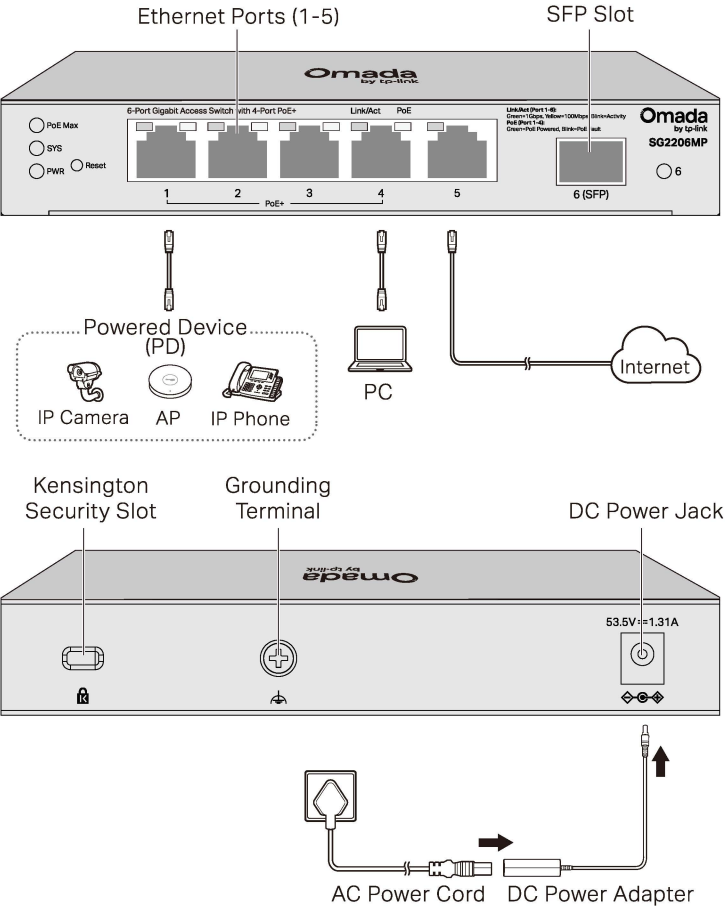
Ethernet Ports (1-5)

SFP Slot

Omada by tp-link

6-Port Gigabit Access Switch with 4-Port PoE+

Link/Act PoE

Link/Act (Port 1-6): Green=1Gbps, Yellow=100Mbps Blink=Activity
PoE (Port 1-4): Green=PoE Powered, Blink=PoE Fault

Omada by tp-link
SG2206MP

PoE Max
SYS
PWR
Reset

1 2 3 4 5
PoE+

6 (SFP)

6

Powered Device (PD)

IP Camera AP IP Phone

PC

Internet

Kensington Security Slot

Grounding Terminal

DC Power Jack

Omada by tp-link

53.5V ⎓ 1.31A

AC Power Cord DC Power Adapter